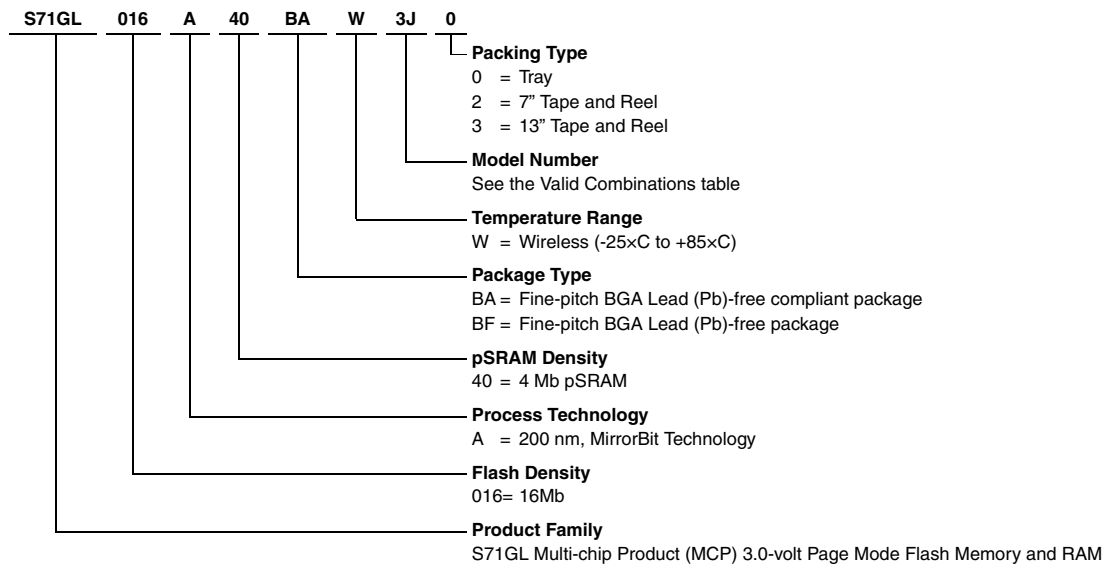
S71GL 016 A 40 BA W 3J 0

Packing Type
0 = Tray
2 = 7" Tape and Reel
3 = 13" Tape and Reel

Model Number
See the Valid Combinations table

Temperature Range
W = Wireless (-25×C to +85×C)

Package Type
BA = Fine-pitch BGA Lead (Pb)-free compliant package
BF = Fine-pitch BGA Lead (Pb)-free package

pSRAM Density
40 = 4 Mb pSRAM

Process Technology
A = 200 nm, MirrorBit Technology

Flash Density
016= 16Mb

Product Family
S71GL Multi-chip Product (MCP) 3.0-volt Page Mode Flash Memory and RAM